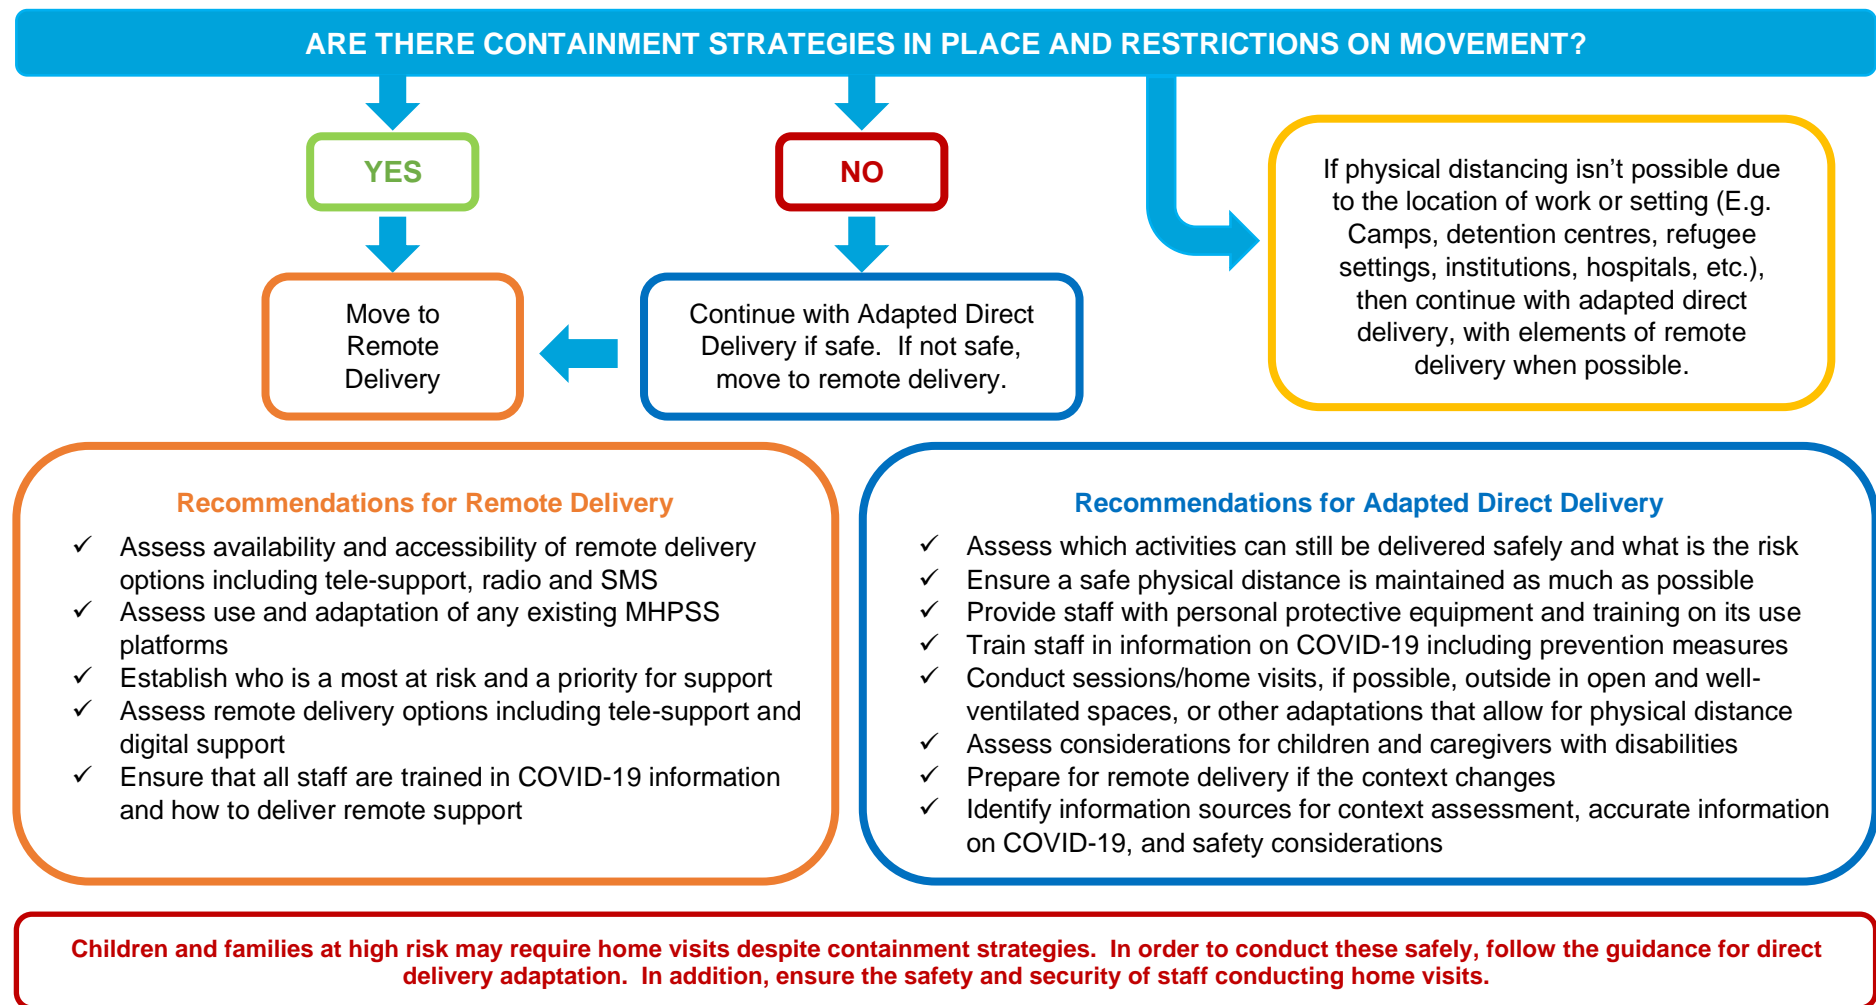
ARE THERE CONTAINMENT STRATEGIES IN PLACE AND RESTRICTIONS ON MOVEMENT?

YES

NO

If physical distancing isn't possible due to the location of work or setting (E.g. Camps, detention centres, refugee settings, institutions, hospitals, etc.), then continue with adapted direct delivery, with elements of remote delivery when possible.

Move to Remote Delivery

Continue with Adapted Direct Delivery if safe. If not safe, move to remote delivery.

Recommendations for Remote Delivery

✓ Assess availability and accessibility of remote delivery options including tele-support, radio and SMS
✓ Assess use and adaptation of any existing MHPSS platforms
✓ Establish who is a most at risk and a priority for support
✓ Assess remote delivery options including tele-support and digital support
✓ Ensure that all staff are trained in COVID-19 information and how to deliver remote support

Recommendations for Adapted Direct Delivery

✓ Assess which activities can still be delivered safely and what is the risk
✓ Ensure a safe physical distance is maintained as much as possible
✓ Provide staff with personal protective equipment and training on its use
✓ Train staff in information on COVID-19 including prevention measures
✓ Conduct sessions/home visits, if possible, outside in open and well-ventilated spaces, or other adaptations that allow for physical distance
✓ Assess considerations for children and caregivers with disabilities
✓ Prepare for remote delivery if the context changes
✓ Identify information sources for context assessment, accurate information on COVID-19, and safety considerations

Children and families at high risk may require home visits despite containment strategies. In order to conduct these safely, follow the guidance for direct delivery adaptation. In addition, ensure the safety and security of staff conducting home visits.